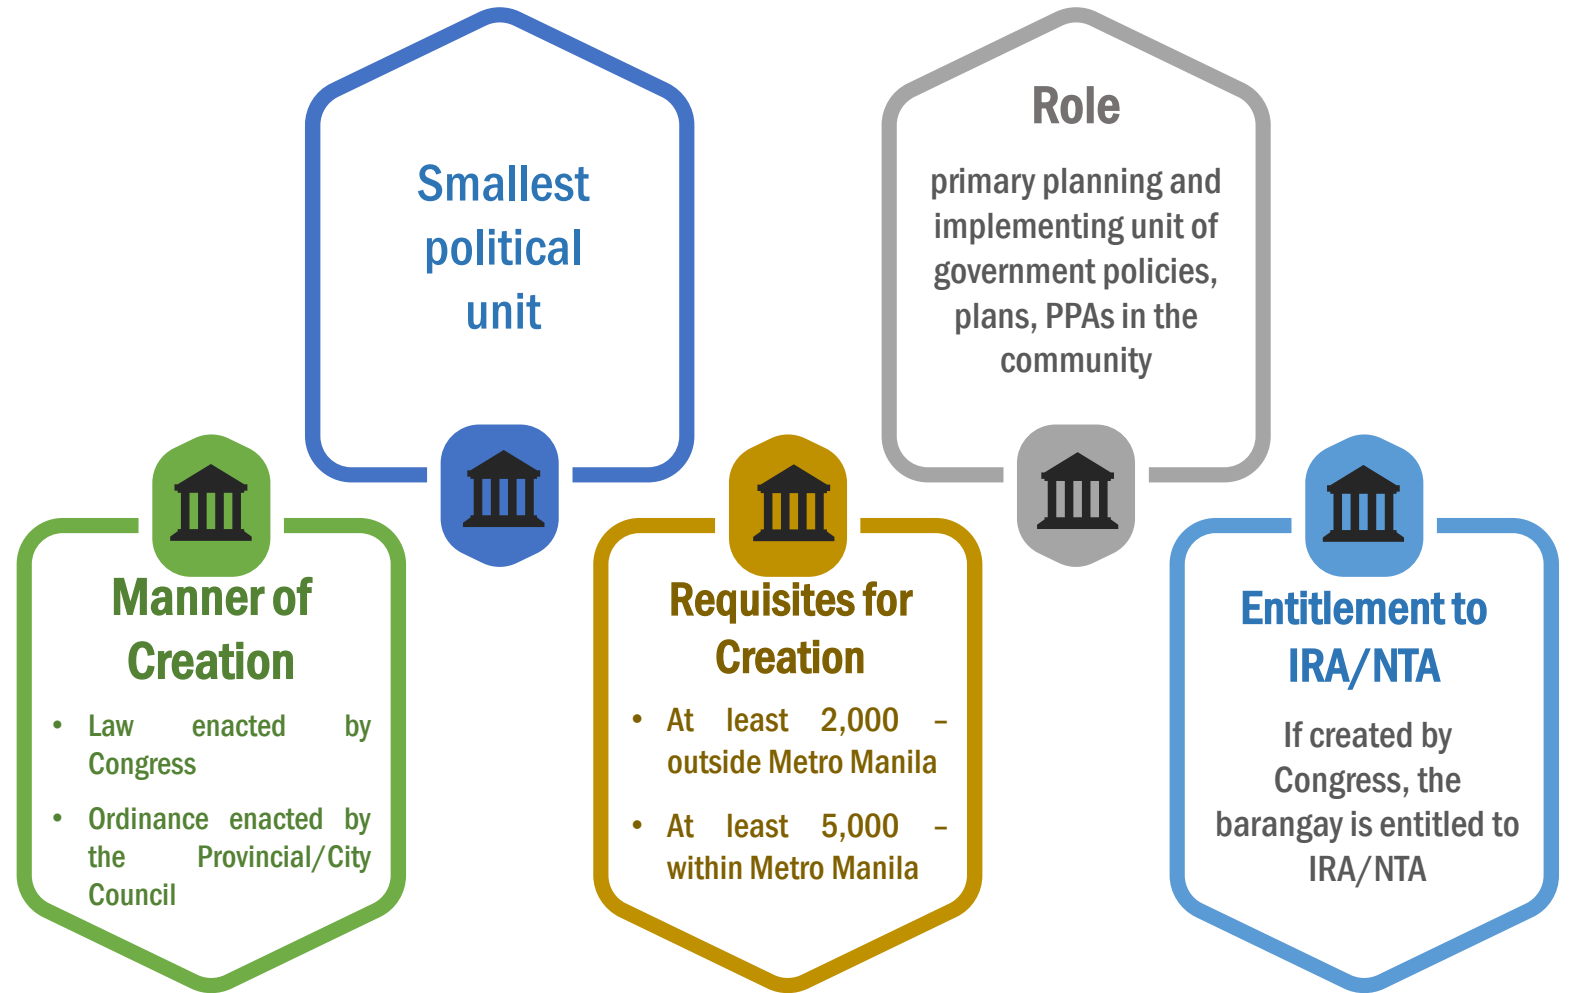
Smallest political unit

Role

primary planning and implementing unit of government policies, plans, PPAs in the community

Manner of Creation

- Law enacted by Congress
- Ordinance enacted by the Provincial/City Council

Requisites for Creation

- At least 2,000 – outside Metro Manila
- At least 5,000 – within Metro Manila

Entitlement to IRA/NTA

If created by Congress, the barangay is entitled to IRA/NTA